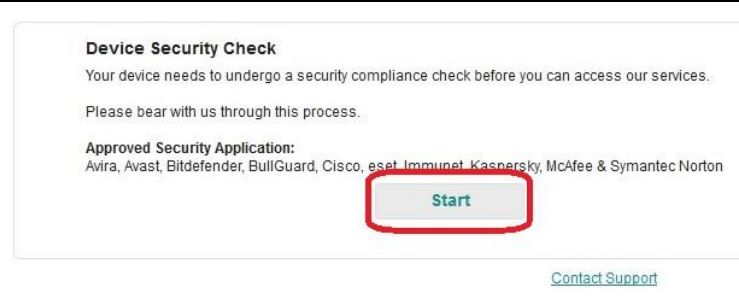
Device Security Check

Your device needs to undergo a security compliance check before you can access our services.

Please bear with us through this process.

Approved Security Application:
Avira, Avast, Bitdefender, BullGuard, Cisco, eset, Immunet, Kaspersky, McAfee & Symantec Norton

Start

Contact Support